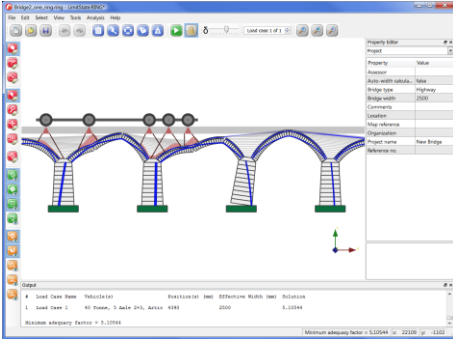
Bridge2_one_ring.ring - LimitState:RING

File Edit Select View Tools Analysis Help

Load case 1 of 1

Property Editor

Project

| Property | Value |
|---|---|
| Assessor | |
| Auto-width calcula... | false |
| Bridge type | Highway |
| Bridge width | 2500 |
| Comments | |
| Location | |
| Map reference | |
| Organization | |
| Project name | New Bridge |
| Reference no | |

Output

| # | Load Case Name | Vehicle(s) | Position(s) (mm) | Effective Width (mm) | Solution |
|---|---|---|---|---|---|
| 1 | Load Case 1 | 40 Tonne, 3 Axle 2+3, Artic | 4983 | 2500 | 5.10544 |

Minimum adequacy factor = 5.10544

Minimum adequacy factor = 5.10544 x: 22109 y: -1102